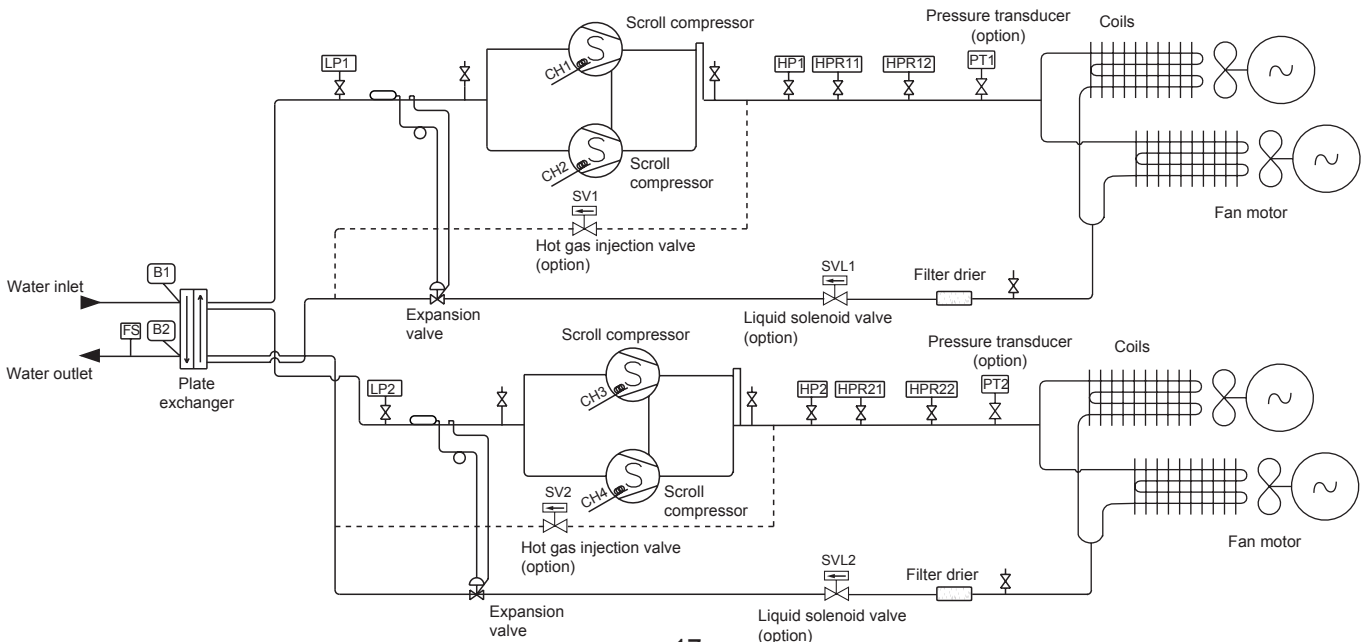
Scroll compressor

Pressure transducer (option)

Coils

LP1

HP1 HPR11 HPR12 PT1

CH1

CH2

Scroll compressor

SV1

Hot gas injection valve (option)

Fan motor

B1

Water inlet

FS B2

Water outlet

Plate exchanger

Expansion valve

SVL1

Filter drier

Liquid solenoid valve (option)

Scroll compressor

Pressure transducer (option)

Coils

LP2

CH3

HP2 HPR21 HPR22 PT2

CH4

Scroll compressor

SV2

Hot gas injection valve (option)

Fan motor

SVL2

Filter drier

Expansion valve

Liquid solenoid valve (option)

17